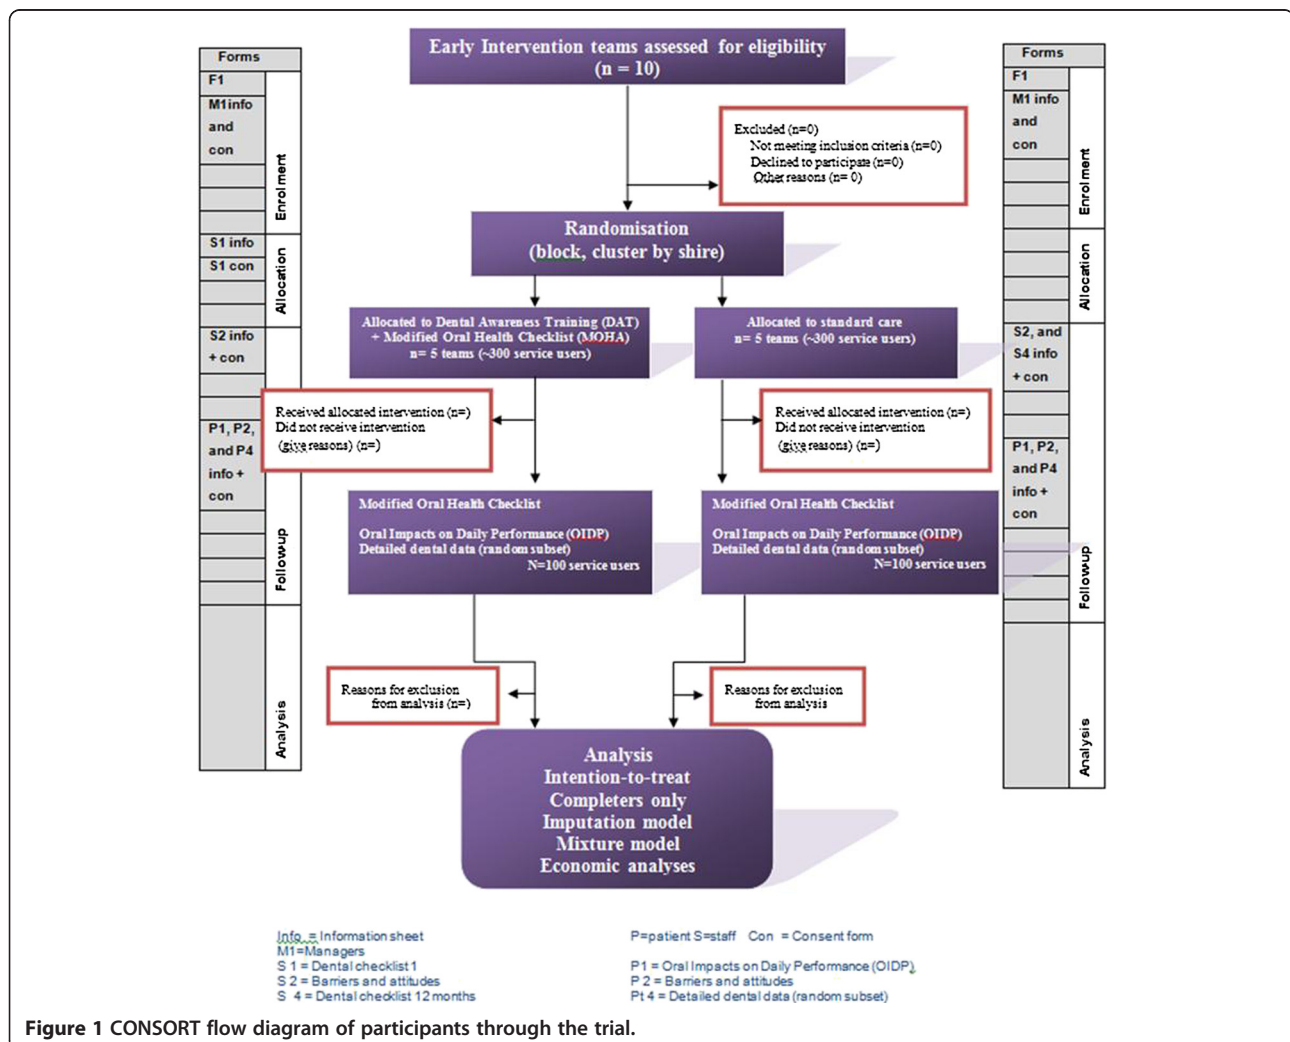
| Forms | |
|---|---|
| F1 | Enrolment |
| M1info and con | |
| S1 info | Allocation |
| S1 con | |
| S2 info + con | |
| P1, P2, and P4 info + con | Followup |
| | Analysis |

Early Intervention teams assessed for eligibility (n = 10)

Excluded (n=0)
Not meeting inclusion criteria (n=0)
Declined to participate (n=0)
Other reasons (n= 0)

Randomisation (block, cluster by shire)

Allocated to Dental Awareness Training (DAT) + Modified Oral Health Checklist (MOHA) n= 5 teams (~300 service users)

Allocated to standard care n= 5 teams (~300 service users)

Received allocated intervention (n=)
Did not receive intervention (give reasons) (n=)

Received allocated intervention (n=)
Did not receive intervention (give reasons) (n=)

Modified Oral Health Checklist
Oral Impacts on Daily Performance (OIDP)
Detailed dental data (random subset)
N=100 service users

Modified Oral Health Checklist
Oral Impacts on Daily Performance (OIDP)
Detailed dental data (random subset)
N=100 service users

Reasons for exclusion from analysis (n=)

Reasons for exclusion from analysis

Analysis
Intention-to-treat
Completers only
Imputation model
Mixture model
Economic analyses

| Forms | |
|---|---|
| F1 | Enrolment |
| M1 info and con | |
| | Allocation |
| S2, and S4 info + con | |
| P1, P2, and P4 info + con | Followup |
| | Analysis |

Info. = Information sheet
M1=Managers
S 1 = Dental checklist 1
S 2 = Barriers and attitudes
S 4 = Dental checklist 12 months

P=patient S=staff Con = Consent form

P1 = Oral Impacts on Daily Performance (OIDP)
P 2 = Barriers and attitudes
Pt 4 = Detailed dental data (random subset)

Figure 1 CONSORT flow diagram of participants through the trial.